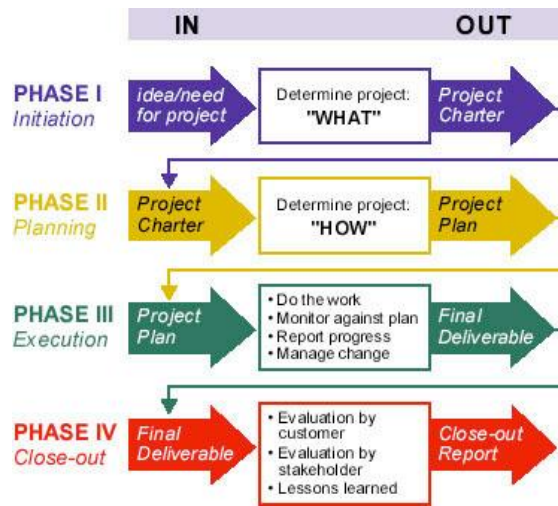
IN

OUT

PHASE I
Initiation

idea/need for project

Determine project:
"WHAT"

Project Charter

PHASE II
Planning

Project Charter

Determine project:
"HOW"

Project Plan

PHASE III
Execution

Project Plan

• Do the work
• Monitor against plan
• Report progress
• Manage change

Final Deliverable

PHASE IV
Close-out

Final Deliverable

• Evaluation by customer
• Evaluation by stakeholder
• Lessons learned

Close-out Report